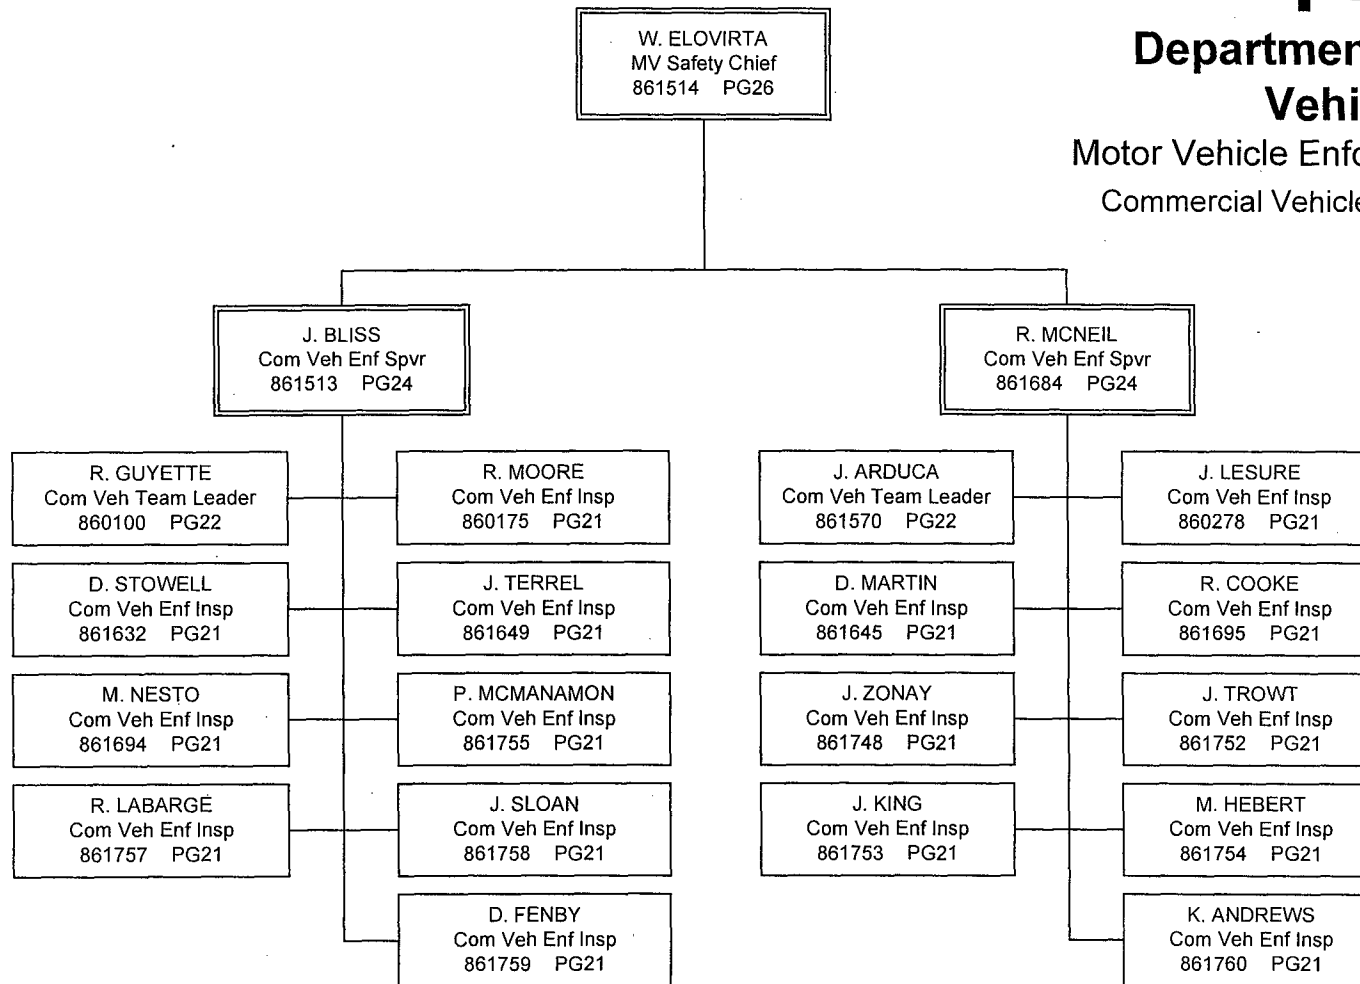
Departmen
Vehi
Motor Vehicle Enf
Commercial Vehicl

W. ELOVIRTA
MV Safety Chief
861514 PG26

J. BLISS
Com Veh Enf Spvr
861513 PG24

R. MCNEIL
Com Veh Enf Spvr
861684 PG24

R. GUYETTE
Com Veh Team Leader
860100 PG22

R. MOORE
Com Veh Enf Insp
860175 PG21

D. STOWELL
Com Veh Enf Insp
861632 PG21

J. TERREL
Com Veh Enf Insp
861649 PG21

M. NESTO
Com Veh Enf Insp
861694 PG21

P. MCMANAMON
Com Veh Enf Insp
861755 PG21

R. LABARGE
Com Veh Enf Insp
861757 PG21

J. SLOAN
Com Veh Enf Insp
861758 PG21

D. FENBY
Com Veh Enf Insp
861759 PG21

J. ARDUCA
Com Veh Team Leader
861570 PG22

J. LESURE
Com Veh Enf Insp
860278 PG21

D. MARTIN
Com Veh Enf Insp
861645 PG21

R. COOKE
Com Veh Enf Insp
861695 PG21

J. ZONAY
Com Veh Enf Insp
861748 PG21

J. TROWT
Com Veh Enf Insp
861752 PG21

J. KING
Com Veh Enf Insp
861753 PG21

M. HEBERT
Com Veh Enf Insp
861754 PG21

K. ANDREWS
Com Veh Enf Insp
861760 PG21